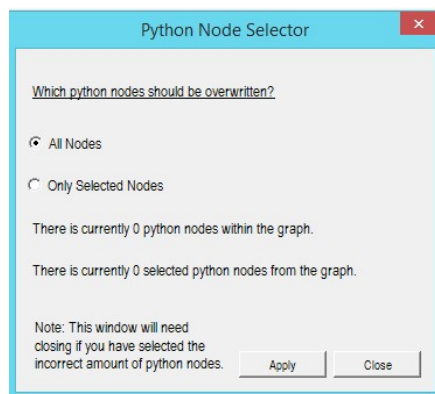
Python Node Selector

Which python nodes should be overwritten?

All Nodes

Only Selected Nodes

There is currently 0 python nodes within the graph.

There is currently 0 selected python nodes from the graph.

Note: This window will need closing if you have selected the incorrect amount of python nodes.

Apply

Close